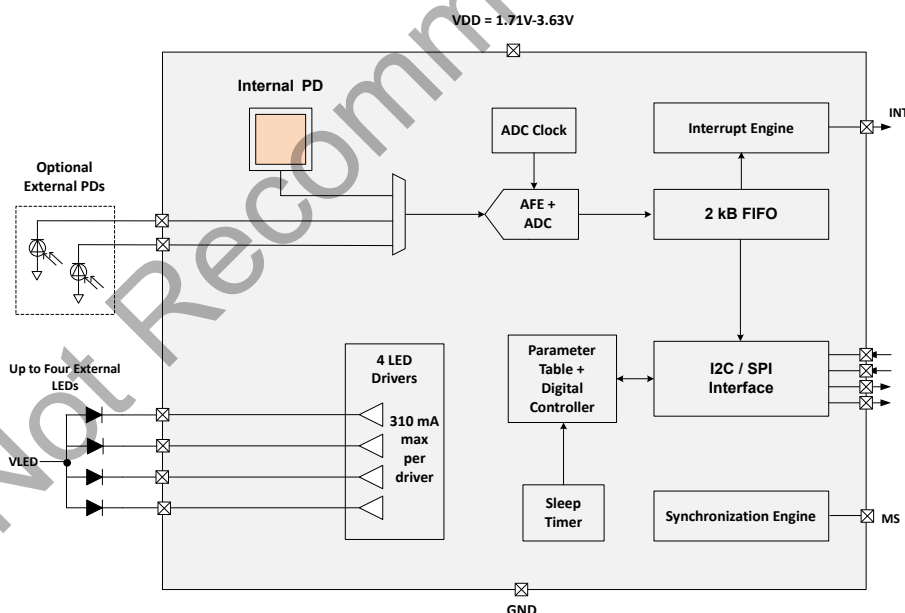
VDD = 1.71V-3.63V

Internal PD

ADC Clock

Interrupt Engine

INT

Optional External PDs

AFE + ADC

2 kB FIFO

Up to Four External LEDs

4 LED Drivers

310 mA max per driver

Parameter Table + Digital Controller

I2C / SPI Interface

VLED

Sleep Timer

Synchronization Engine

MS

GND

Not Recomm